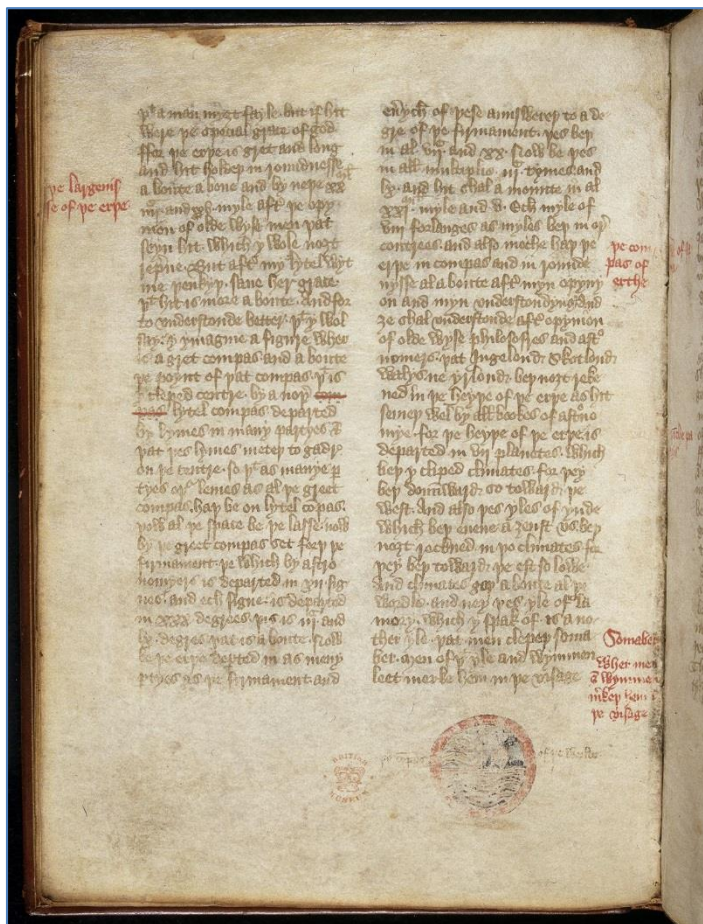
þt a man may it stize. but if hit were þe special grace of god. ffor þe erþe is gret and long and hit holdeþ in roundnesse a boute a bone and by neþe xx m. and xl. myle after þe oppynion of olde wyse men þat seyn hit. Which y wole nozt repne. But after my lytel wyt me þenkeþ. saue here grace þt hit is more a boute. And for to understonde better. þt y wol sey. y ymagine a figure wher is a gret compas. and a boute þe poynt of þat compas. þt is clepid centre. by a noþer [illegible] lytel compas departed by lynes in many parties. & þat þes lynes meten to gider on þe centre. so þt as many parties or lemes as al þe gret compas. haþ be on lytel compas. woll al þe space be þe lasse. noþ by þe gret compas. set for þe firmament. þe which by astronomers is departed in xij signes. And eche signe is departed in xxx degrees. þt is iij. C lx degrees þat is a boute. noþ be þe erþe depted in as many pties as þe firmament. and

eueriche of þese answereþ to a degre of þe firmament. þes ben in al iij. C and lx. noþ be þes m al multiplied xij tymes and lx. and hit schal amounte in al xxxi m. myle and v. C myle of viij furlonges as myles ben in oure contrees. And also meche haþ þe erþe in compas and in roundnesse al a boute after myn oppynion and myn understondynge. And ze schal understonde after oppynion of olde wyse philosophers and astronomers. þat Engelond. Scotlond. Walis. ne Irlond. ben nozt rekened in þe heyþe of þe erþe as hit semeþ wel by alle bookes of astronomye. for þe heyþe of þe erþe is departed in vij planetes. Which ben y clepid climates. for þei ben dounwarde. so toward þe West. And also þes yles of ynde which ben euene a zenst vs ben nozt rekened in þe climates for þei ben toward þe est so þe londe. and climates gon a boute al þe worlde. And nerþe þes yle of taprobane. which y spak of is a noþer yle. þat men clepeþ Somaber. azen of þe yle and Wymmen lete merke hem in þe visage

þe largenesse of þe erþe

þe compas of erthe

Somaber. Wher men & Wymmen merken hem in þe visage